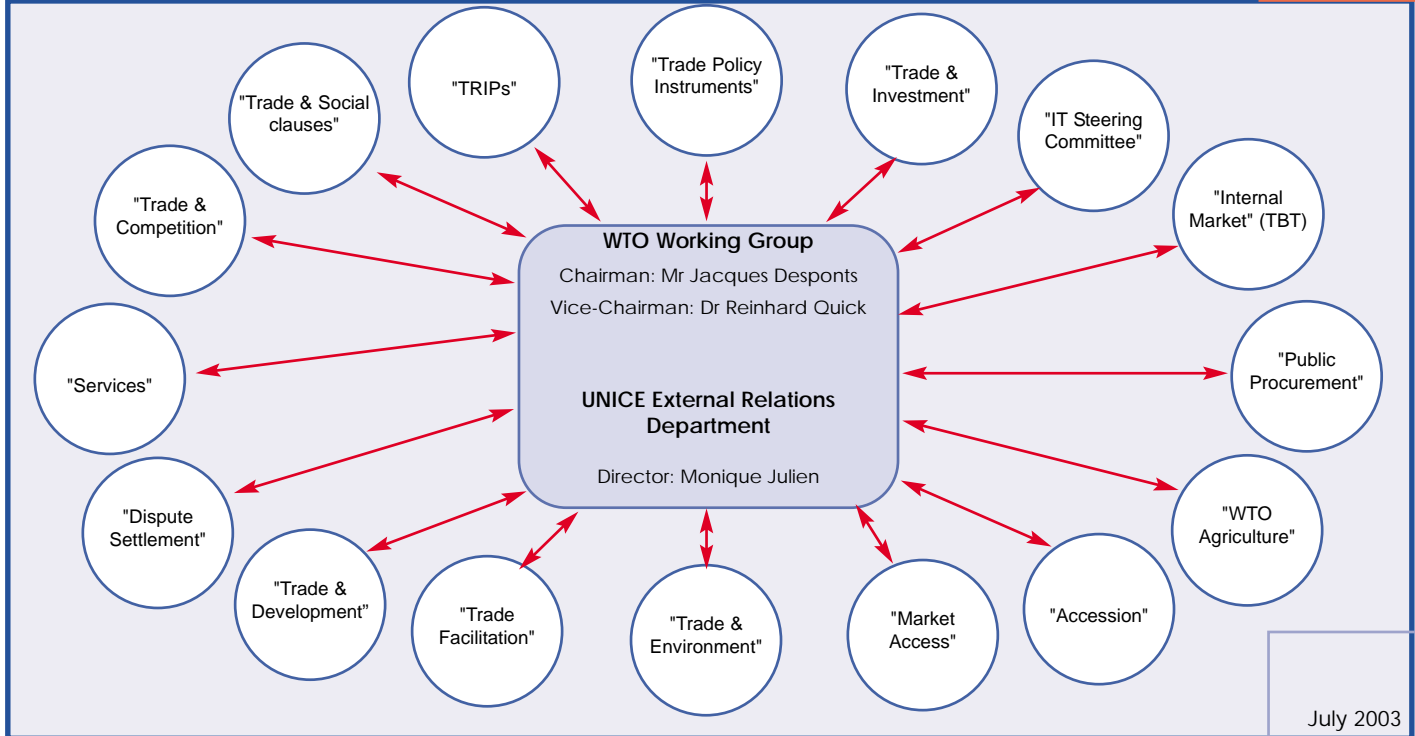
WTO Working Group

Chairman: Mr Jacques Desponts

Vice-Chairman: Dr Reinhard Quick

UNICE External Relations Department

Director: Monique Julien

"Trade & Competition"

"Trade & Social clauses"

"TRIPs"

"Trade Policy Instruments"

"Trade & Investment"

"IT Steering Committee"

"Internal Market" (TBT)

"Public Procurement"

"WTO Agriculture"

"Accession"

"Market Access"

"Trade & Environment"

"Trade Facilitation"

"Trade & Development"

"Dispute Settlement"

"Services"

July 2003